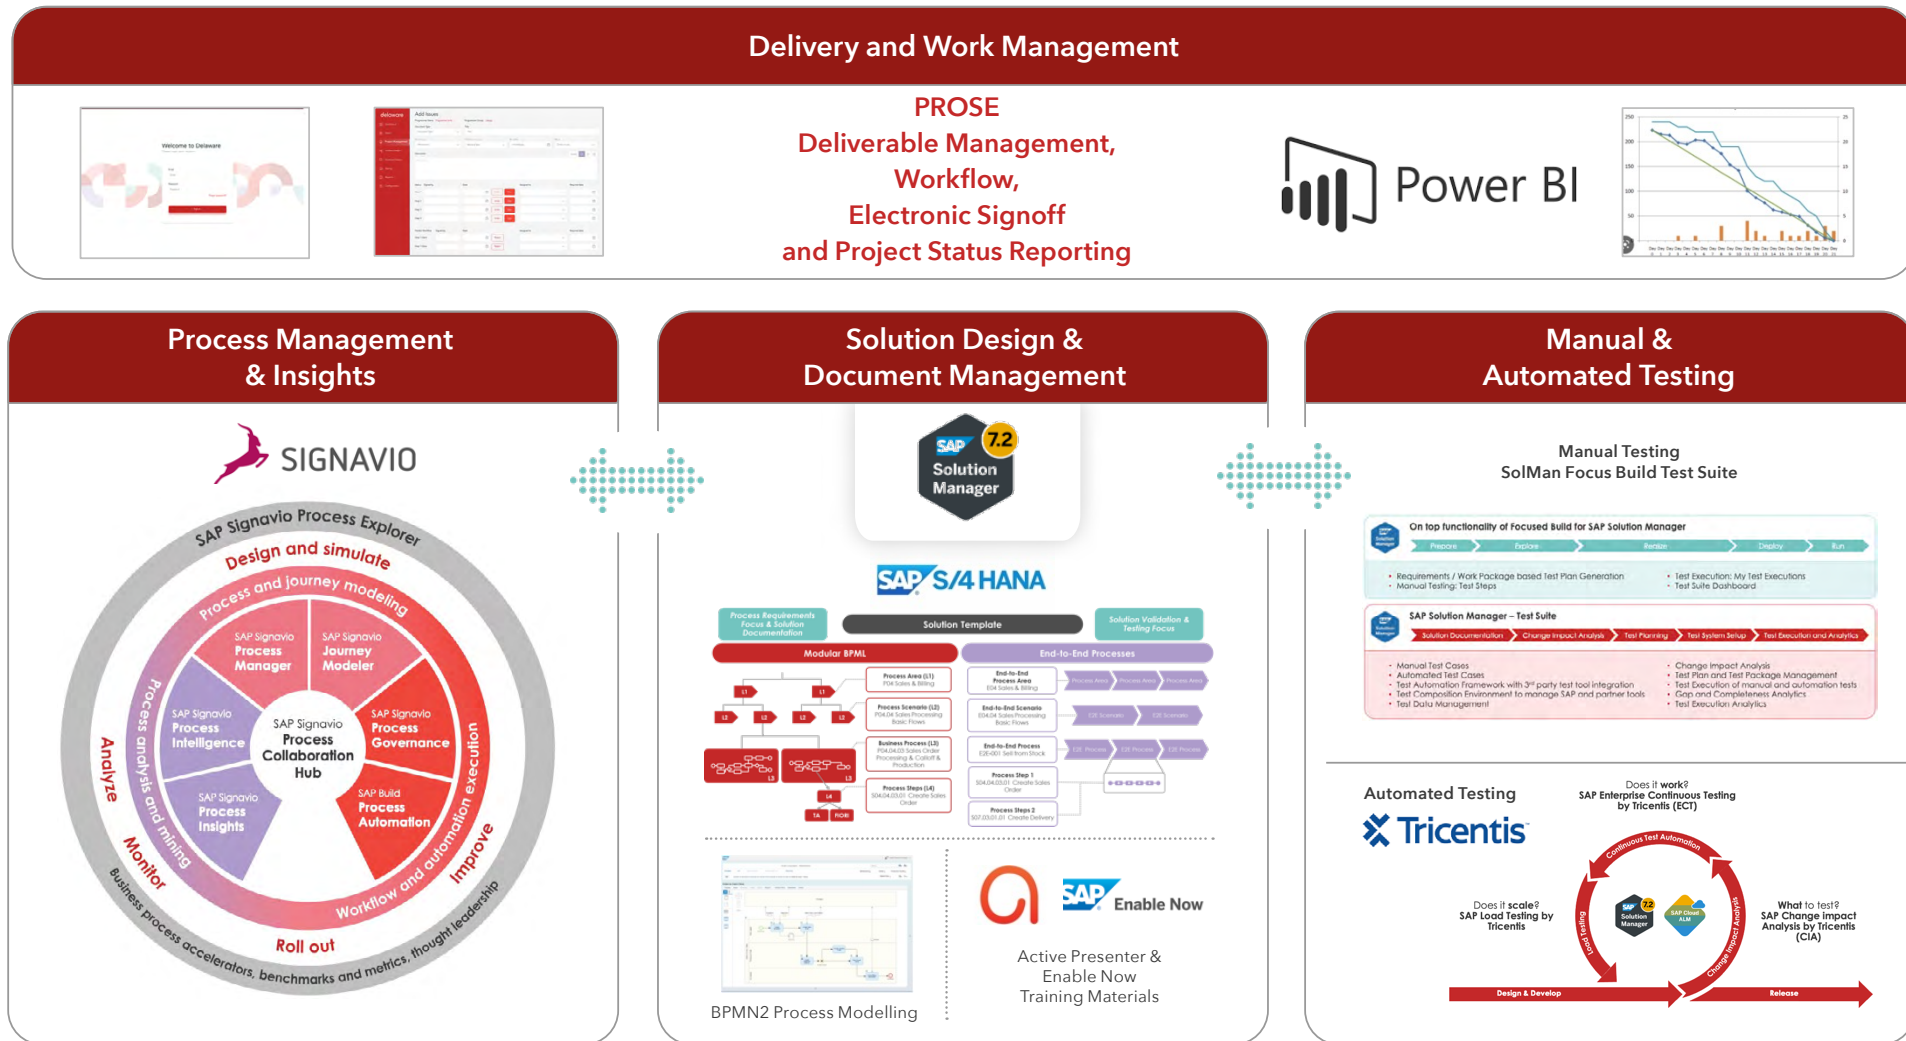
Delivery and Work Management

Welcome to Deloitte

Add Issue

PROSE
Deliverable Management,
Workflow,
Electronic Signoff
and Project Status Reporting

Power BI

Process Management & Insights

SIGNAVIO

SAP Signavio Process Explorer
Design and simulate
Process and journey modeling
SAP Signavio Process Manager
SAP Signavio Journey Modeler
SAP Signavio Process Intelligence
SAP Signavio Process Collaboration Hub
SAP Signavio Process Governance
SAP Signavio Process Insights
SAP Build Process Automation
Process analysis and mining
Workflow and automation execution
Analyze
Monitor
Improve
Roll out
Business process accelerators, benchmarks and metrics, thought leadership

Solution Design & Document Management

SAP Solution Manager 7.2

SAP S/4HANA

Process Requirements Focus & Solution Documentation
Solution Template
Solution Validation & Testing Focus
Modular BPML
End-to-End Processes
L1
L2
L3
L4
TA
ROBI
Process Area (L1)
Process Scenario (L2)
Business Process (L3)
Process Steps (L4)
End-to-End Process Area
End-to-End Scenario
End-to-End Process
Process Step 1
Process Steps 2

BPMN2 Process Modelling

SAP Enable Now

Active Presenter & Enable Now Training Materials

Manual & Automated Testing

Manual Testing
SolMan Focus Build Test Suite

On top functionality of Focused Build for SAP Solution Manager
Prepare
Explore
Realize
Deploy
Run
• Requirements / Work Package based Test Plan Generation
• Manual Testing: Test Steps
• Test Execution: My Test Executions
• Test Suite Dashboard

SAP Solution Manager – Test Suite
Solution Documentation
Change Impact Analysis
Test Planning
Test System Setup
Test Execution and Analytics
• Manual Test Cases
• Automated Test Cases
• Test Automation Framework with 3rd party test tool integration
• Test Composition Environment to manage SAP and partner tools
• Test Data Management
• Change Impact Analysis
• Test Plan and Test Package Management
• Test Execution of manual and automation tests
• Gap and Completeness Analytics
• Test Execution Analytics

Automated Testing
Tricentis

Does it work?
SAP Enterprise Continuous Testing by Tricentis (ECT)
Continuous Test Automation
Does it scale?
SAP Load Testing by Tricentis
Load Testing
What to test?
SAP Change Impact Analysis by Tricentis (CIA)
Change Impact Analysis
SAP Solution Manager 7.2
SAP Cloud ALM
Design & Develop
Release